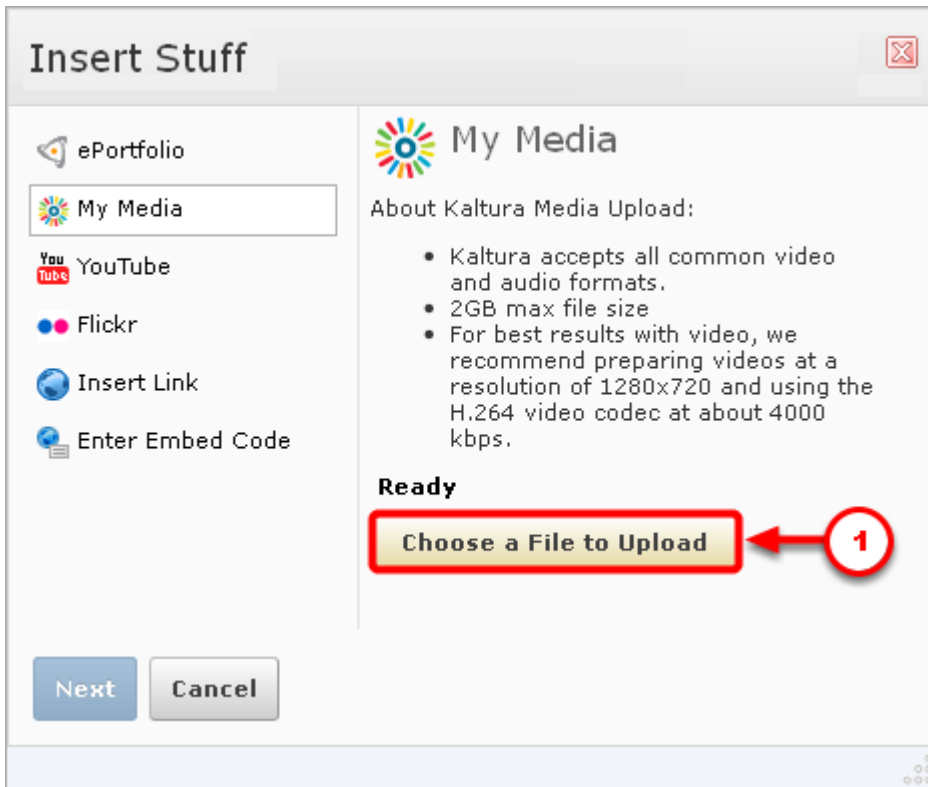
Insert Stuff

ePortfolio

My Media

You Tube YouTube

Flickr

Insert Link

Enter Embed Code

My Media

About Kaltura Media Upload:

- Kaltura accepts all common video and audio formats.
- 2GB max file size
- For best results with video, we recommend preparing videos at a resolution of 1280x720 and using the H.264 video codec at about 4000 kbps.

Ready

Choose a File to Upload

1

Next Cancel